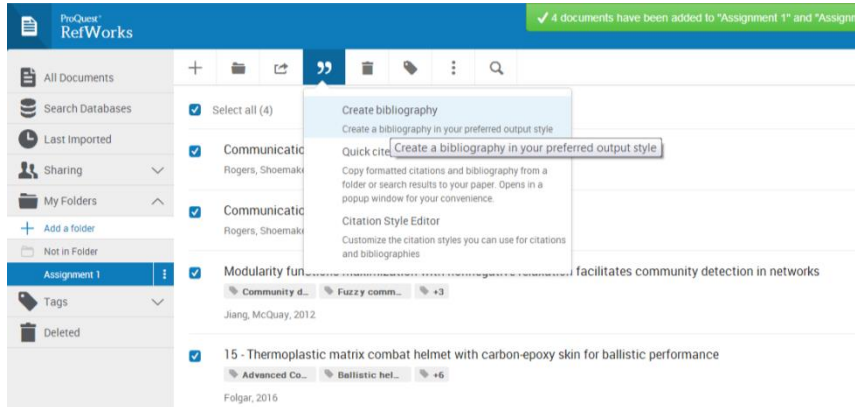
ProQuest RefWorks

✓ 4 documents have been added to "Assignment 1" and "Assign

All Documents
Search Databases
Last Imported
Sharing
My Folders
Add a folder
Not in Folder
Assignment 1
Tags
Deleted

Select all (4)

Create bibliography
Create a bibliography in your preferred output style
Quick cite
Create a bibliography in your preferred output style
Copy formatted citations and bibliography from a folder or search results to your paper. Opens in a popup window for your convenience.
Citation Style Editor
Customize the citation styles you can use for citations and bibliographies

Communicatio
Rogers, Shoemak

Communicatio
Rogers, Shoemak

Modularity fun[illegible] facilitates community detection in networks
Community d... Fuzzy comm... +3
Jiang, McQuay, 2012

15 - Thermoplastic matrix combat helmet with carbon-epoxy skin for ballistic performance
Advanced Co... Ballistic hel... +6
Folgar, 2016